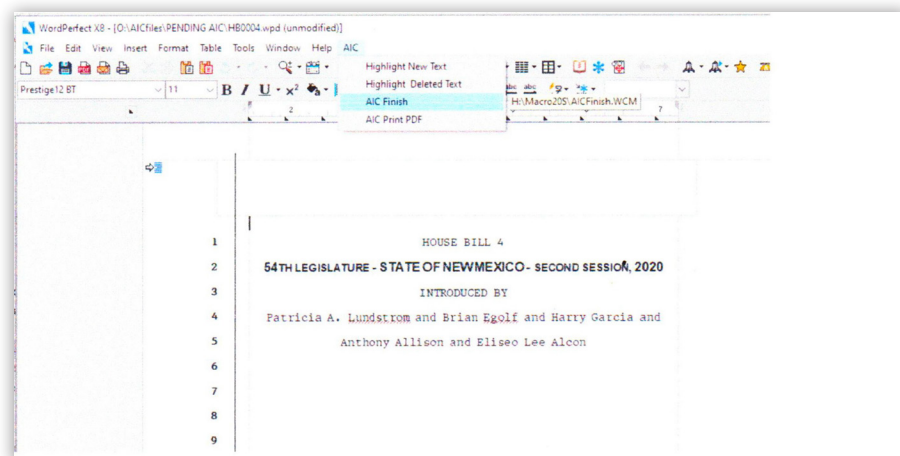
WordPerfect X8 - [O:\AICfiles\PENDING AIC\HB0004.wpd (unmodified)]

File Edit View Insert Format Table Tools Window Help AIC

Prestige12 BT 11

Highlight New Text
Highlight Deleted Text
AIC Finish
AIC Print PDF

H:\Macro20S\AICFinish.WCM

1 HOUSE BILL 4
2 54TH LEGISLATURE - STATE OF NEW MEXICO - SECOND SESSION, 2020
3 INTRODUCED BY
4 Patricia A. Lundstrom and Brian Egolf and Harry Garcia and
5 Anthony Allison and Eliseo Lee Alcon
6
7
8
9